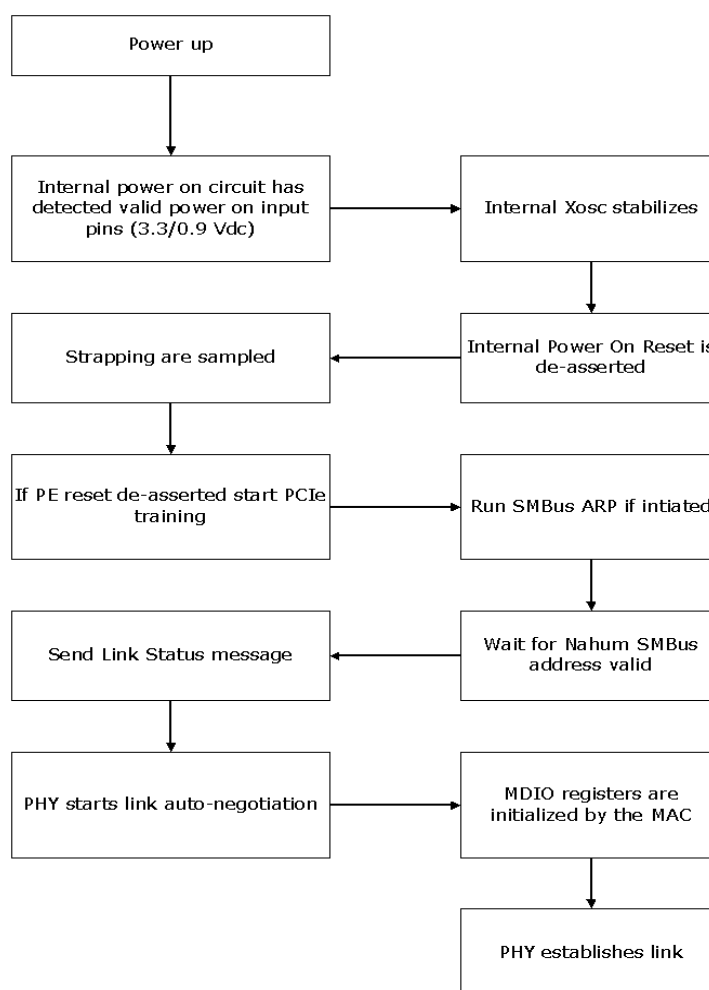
Power up

Internal power on circuit has detected valid power on input pins (3.3/0.9 Vdc)

Internal Xosc stabilizes

Internal Power On Reset is de-asserted

Strapping are sampled

If PE reset de-asserted start PCIe training

Run SMBus ARP if intiated

Wait for Nahum SMBus address valid

Send Link Status message

PHY starts link auto-negotiation

MDIO registers are initialized by the MAC

PHY establishes link